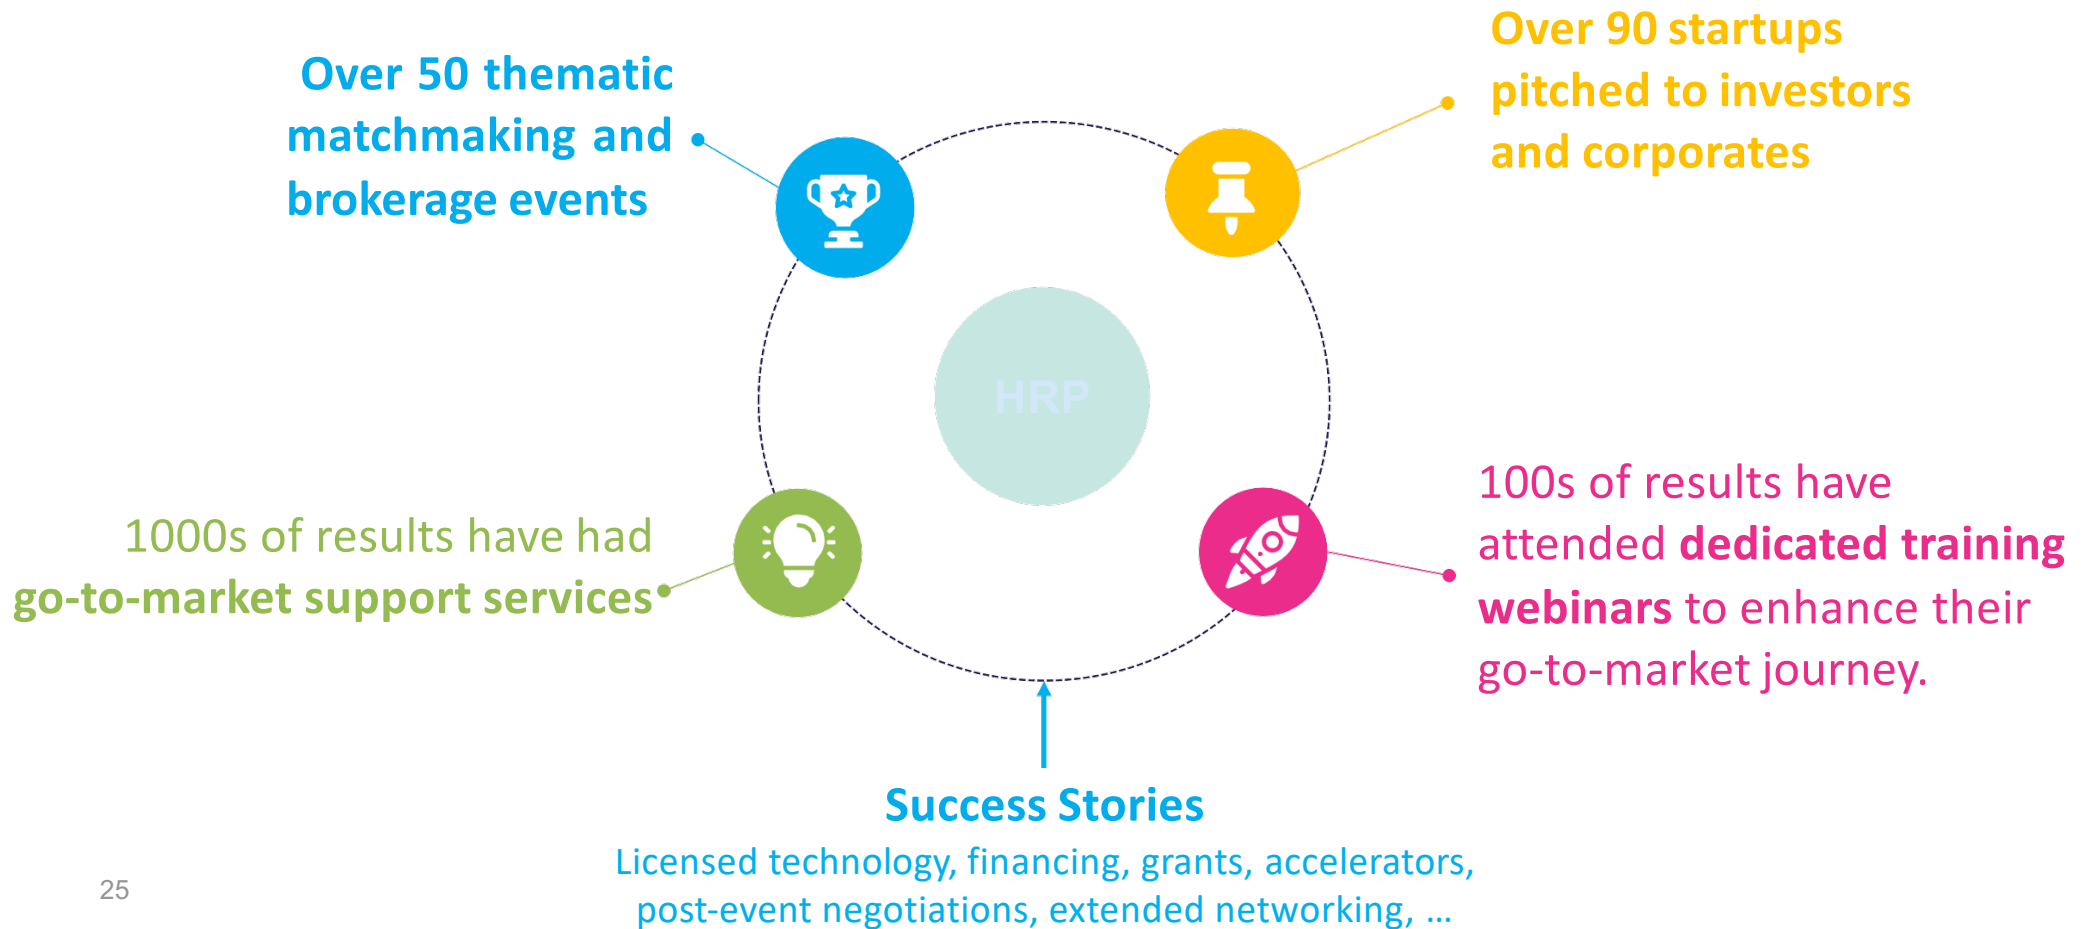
Over 50 thematic matchmaking and brokerage events

Over 90 startups pitched to investors and corporates

HRP

1000s of results have had go-to-market support services

100s of results have attended dedicated training webinars to enhance their go-to-market journey.

Success Stories

Licensed technology, financing, grants, accelerators, post-event negotiations, extended networking, ...

25